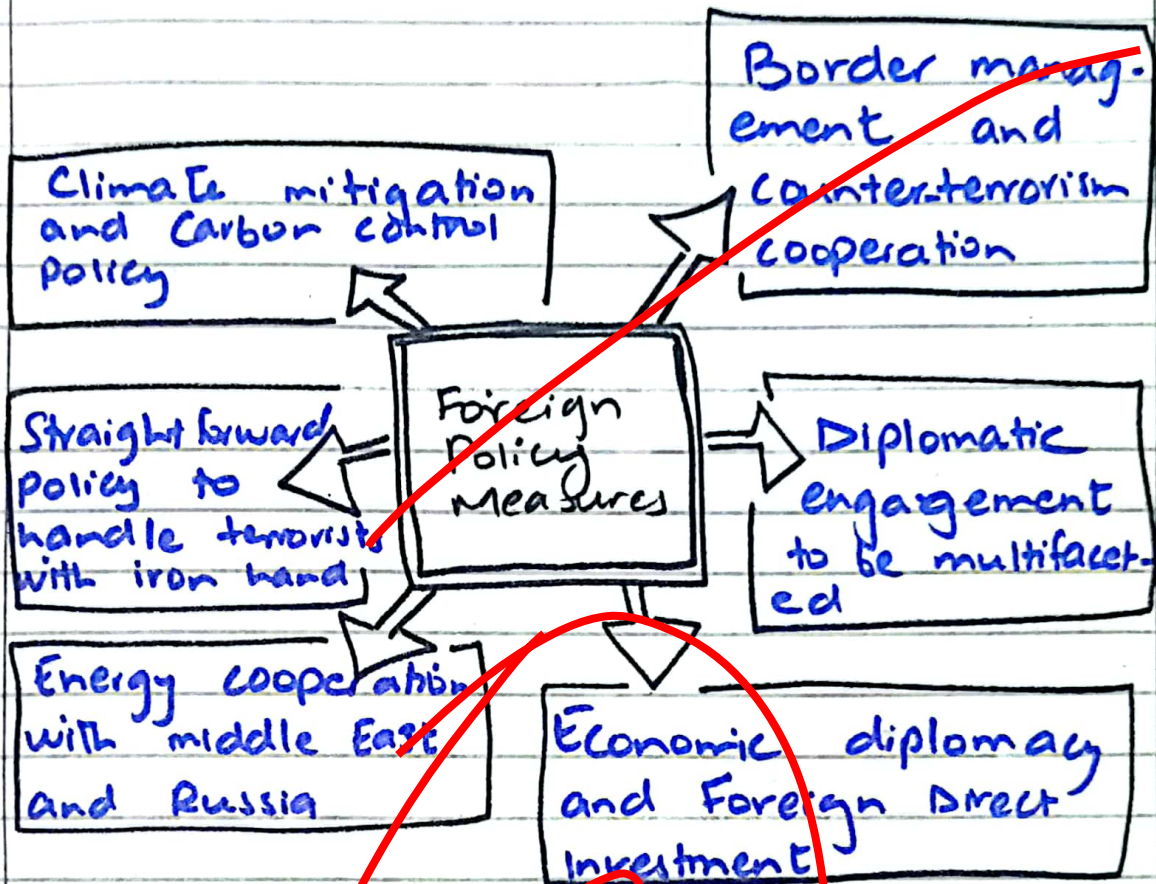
Foreign Policy Measures

Border management and counter-terrorism cooperation

Climate mitigation and Carbon control policy

Straight forward policy to handle terrorists with iron hand

Diplomatic engagement to be multifaceted

Energy cooperation with middle East and Russia

Economic diplomacy and Foreign Direct Investment